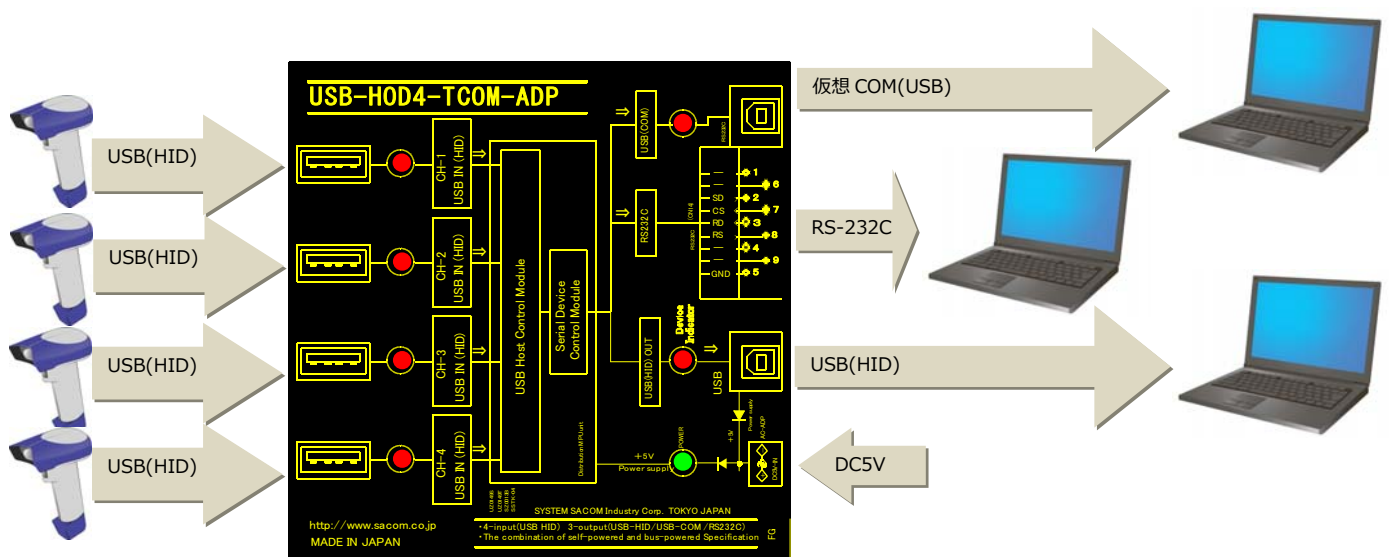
USB(HID)

USB(HID)

USB(HID)

USB(HID)

USB-HOD4-TCOM-ADP

CH-1 USB IN (HID)

CH-2 USB IN (HID)

CH-3 USB IN (HID)

CH-4 USB IN (HID)

USB Host Control Module

Serial Device Control Module

USB(COM)

RS232C

USB(HID) OUT

Device Indicator

USB

— — SD CS RD RS — — GND

1 6 2 7 3 8 4 9 5

+5V Power supply

POWER

AC-ADP

DC5V-IN

SYSTEM SACOM Industry Corp. TOKYO JAPAN

http://www.sacom.co.jp

MADE IN JAPAN

・4-input(USB HID) 3-output(USB-HID/USB-COM/RS232C)
・The combination of self-powered and bus-powered Specification

FG

仮想 COM(USB)

RS-232C

USB(HID)

DC5V